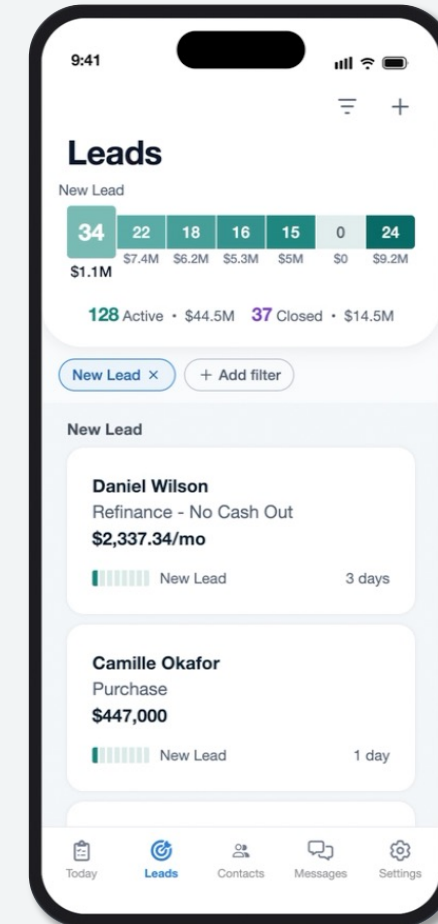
9:41

Leads

New Lead

| 34 | 22 | 18 | 16 | 15 | 0 | 24 |
|---|---|---|---|---|---|---|
| $1.1M | $7.4M | $6.2M | $5.3M | $5M | $0 | $9.2M |

128 Active • $44.5M 37 Closed • $14.5M

New Lead × + Add filter

New Lead

Daniel Wilson
Refinance - No Cash Out
$2,337.34/mo
New Lead 3 days

Camille Okafor
Purchase
$447,000
New Lead 1 day

Today Leads Contacts Messages Settings